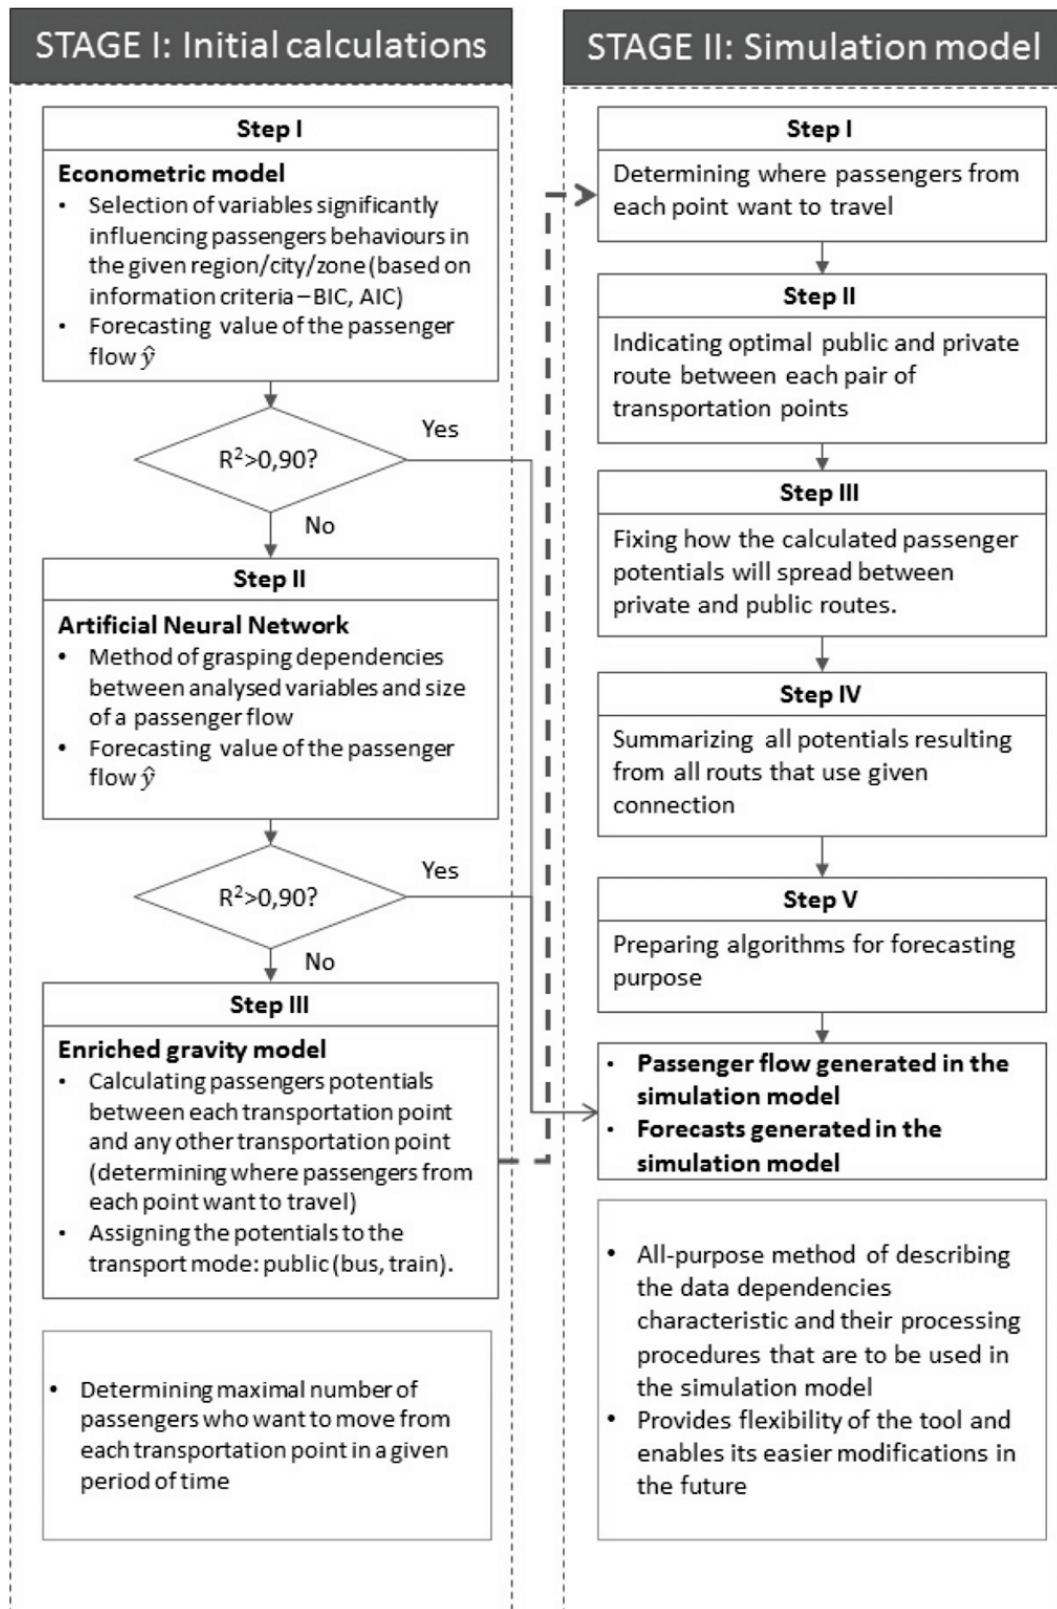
STAGE I: Initial calculations

Step I

Econometric model
• Selection of variables significantly influencing passengers behaviours in the given region/city/zone (based on information criteria – BIC, AIC)
• Forecasting value of the passenger flow $\hat{y}$

$R^2$>0,90?

Yes

No

Step II

Artificial Neural Network
• Method of grasping dependencies between analysed variables and size of a passenger flow
• Forecasting value of the passenger flow $\hat{y}$

$R^2$>0,90?

Yes

No

Step III

Enriched gravity model
• Calculating passengers potentials between each transportation point and any other transportation point (determining where passengers from each point want to travel)
• Assigning the potentials to the transport mode: public (bus, train).

• Determining maximal number of passengers who want to move from each transportation point in a given period of time

STAGE II: Simulation model

Step I

Determining where passengers from each point want to travel

Step II

Indicating optimal public and private route between each pair of transportation points

Step III

Fixing how the calculated passenger potentials will spread between private and public routes.

Step IV

Summarizing all potentials resulting from all routs that use given connection

Step V

Preparing algorithms for forecasting purpose

• Passenger flow generated in the simulation model
• Forecasts generated in the simulation model

• All-purpose method of describing the data dependencies characteristic and their processing procedures that are to be used in the simulation model
• Provides flexibility of the tool and enables its easier modifications in the future